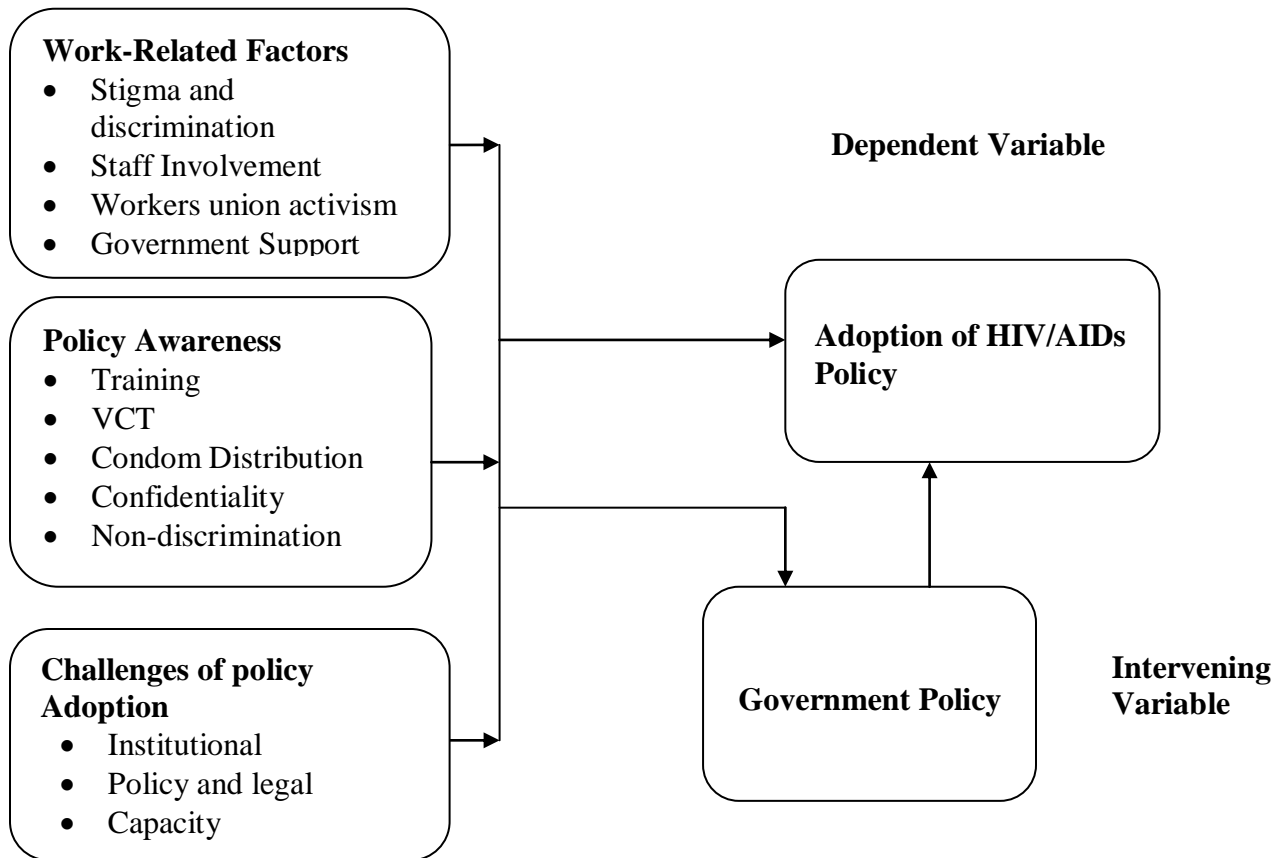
**Work-Related Factors**
- Stigma and discrimination
- Staff Involvement
- Workers union activism
- Government Support

**Policy Awareness**
- Training
- VCT
- Condom Distribution
- Confidentiality
- Non-discrimination

**Challenges of policy Adoption**
- Institutional
- Policy and legal
- Capacity

**Dependent Variable**

**Adoption of HIV/AIDs Policy**

**Government Policy**

**Intervening Variable**